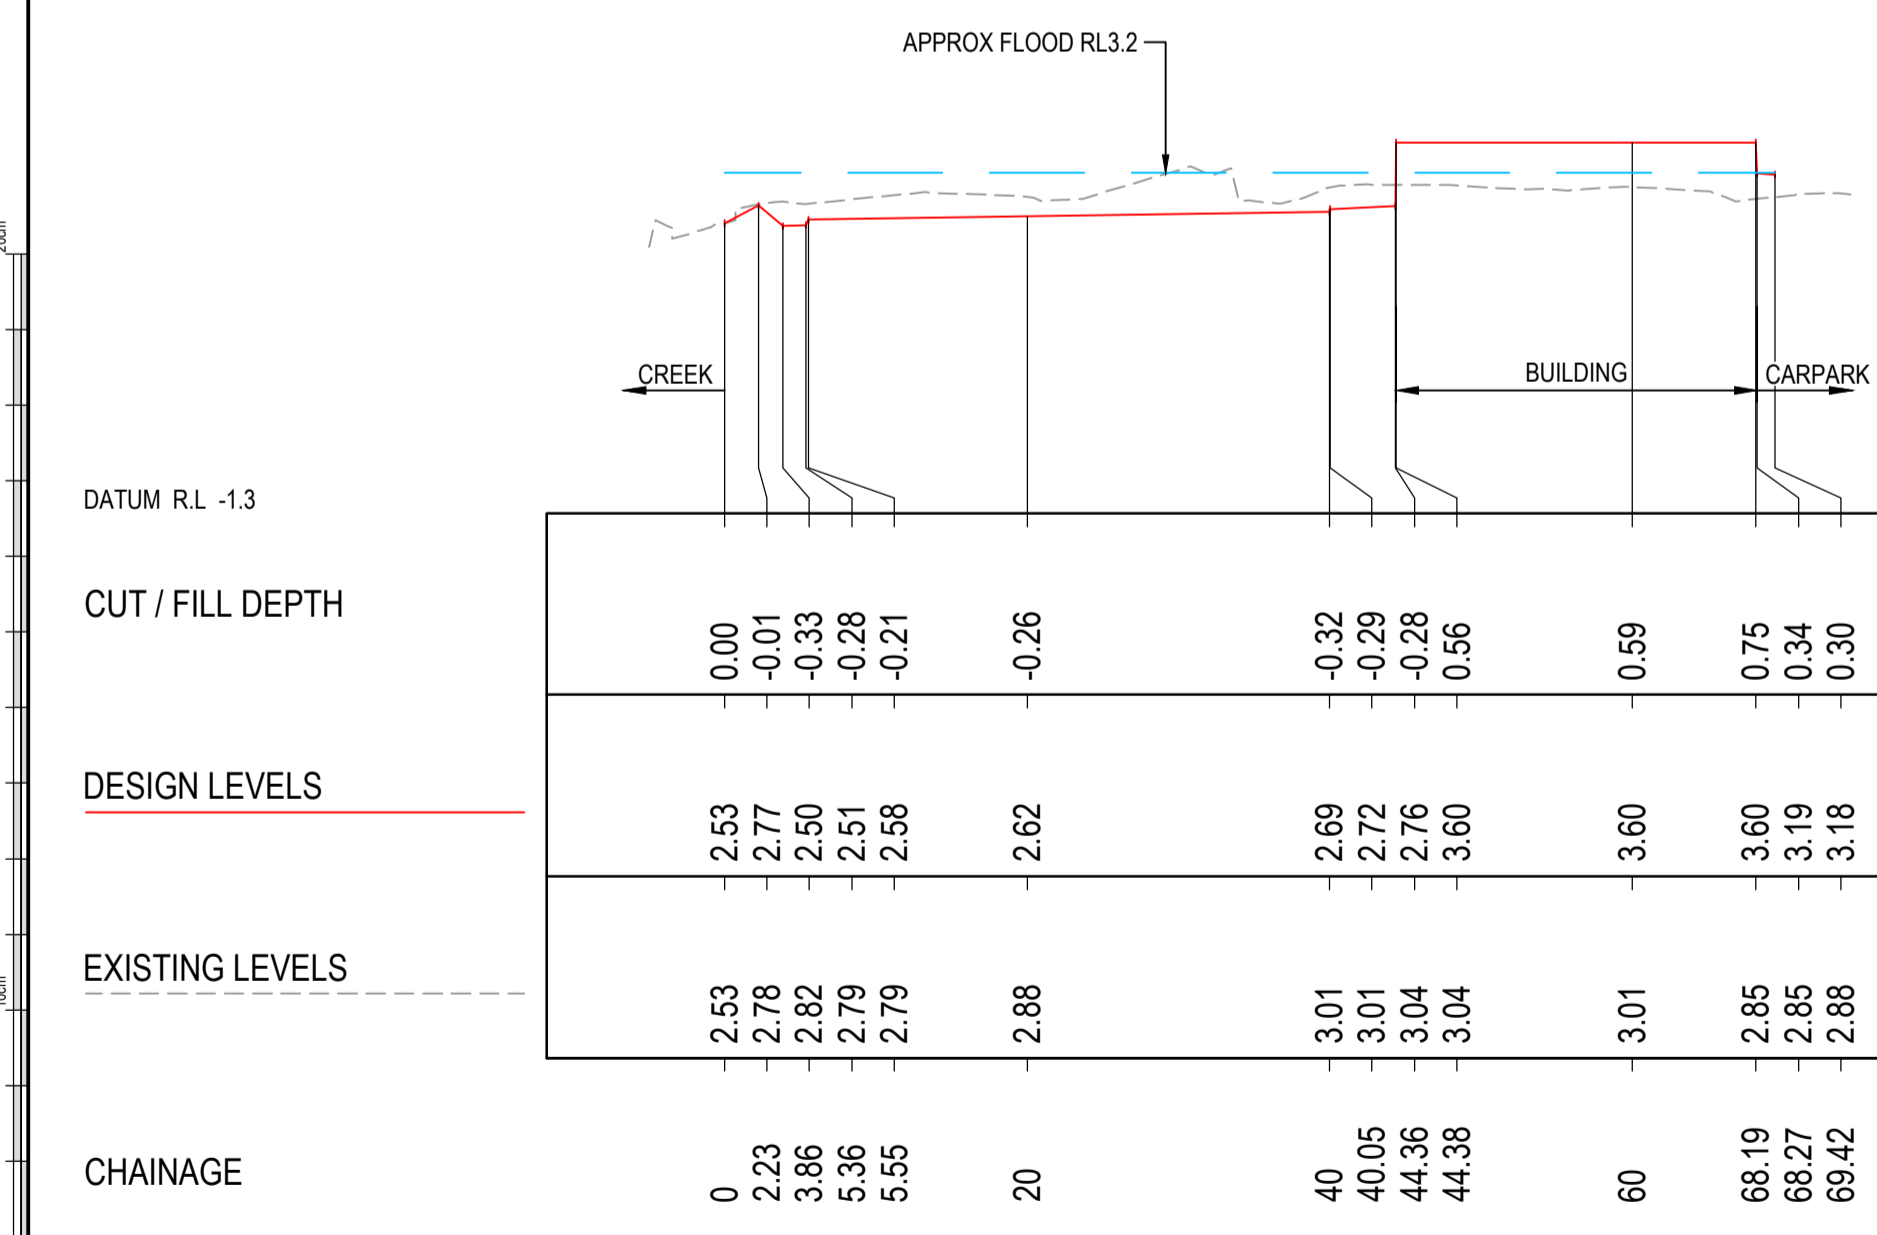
APPROX FLOOD RL3.2

CREEK

BUILDING

CARPARK

DATUM R.L -1.3

| | | | | | | | | | | | | | |
|---|---|---|---|---|---|---|---|---|---|---|---|---|---|
| CUT / FILL DEPTH | 0.00 | -0.01 | -0.33 | -0.28 | -0.21 | -0.26 | -0.32 | -0.29 | -0.28 | 0.56 | 0.59 | 0.75 | 0.34 | 0.30 |
| DESIGN LEVELS | 2.53 | 2.77 | 2.50 | 2.51 | 2.58 | 2.62 | 2.69 | 2.72 | 2.76 | 3.60 | 3.60 | 3.60 | 3.19 | 3.18 |
| EXISTING LEVELS | 2.53 | 2.78 | 2.82 | 2.79 | 2.79 | 2.88 | 3.01 | 3.01 | 3.04 | 3.04 | 3.01 | 2.85 | 2.85 | 2.88 |
| CHAINAGE | 0 | 2.23 | 3.86 | 5.36 | 5.55 | 20 | 40 | 40.05 | 44.36 | 44.38 | 60 | 68.19 | 68.27 | 69.42 |